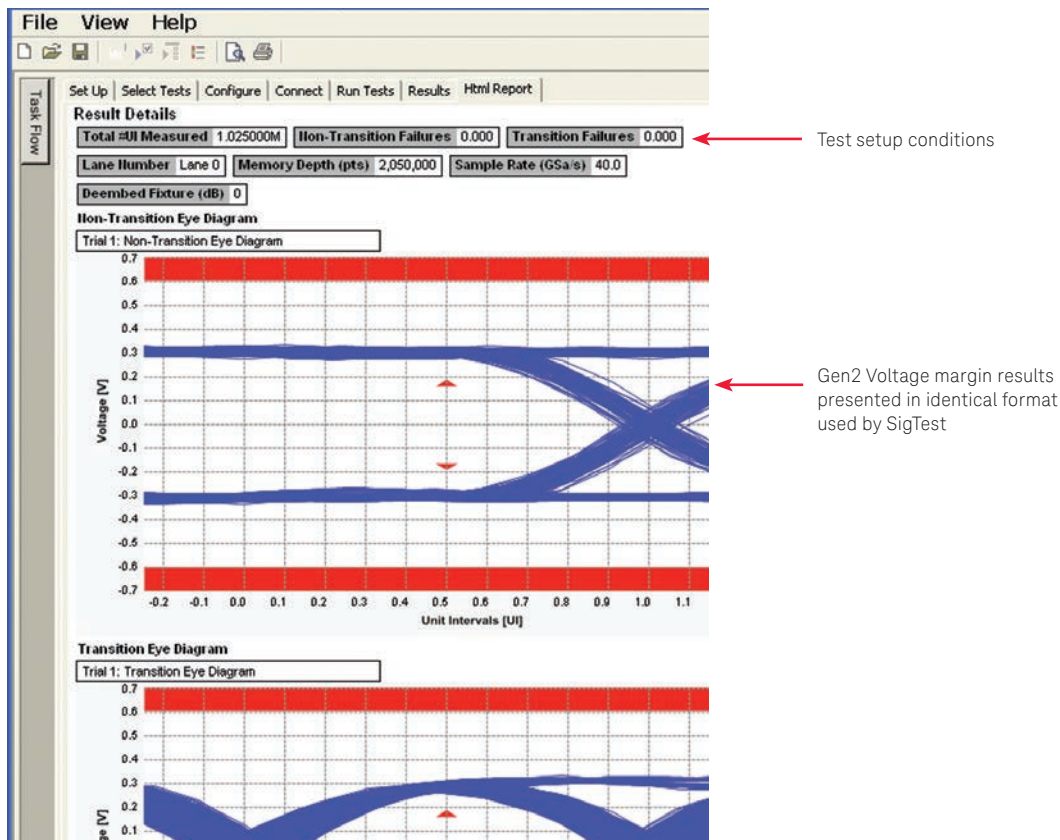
File View Help

Task Flow

Set Up | Select Tests | Configure | Connect | Run Tests | Results | Html Report

Result Details

| Total #UI Measured | 1.025000M |
|---|---|
| Non-Transition Failures | 0.000 |
| Transition Failures | 0.000 |

Test setup conditions

| Lane Number | Lane 0 |
|---|---|
| Memory Depth (pts) | 2,050,000 |
| Sample Rate (GSa/s) | 40.0 |
| Deembed Fixture (dB) | 0 |

Non-Transition Eye Diagram

Trial 1: Non-Transition Eye Diagram

0.7
0.6
0.5
0.4
0.3
0.2
0.1
0.0
-0.1
-0.2
-0.3
-0.4
-0.5
-0.6
-0.7

Voltage [V]

-0.2 -0.1 0.0 0.1 0.2 0.3 0.4 0.5 0.6 0.7 0.8 0.9 1.0 1.1

Unit Intervals [UI]

Gen2 Voltage margin results presented in identical format used by SigTest

Transition Eye Diagram

Trial 1: Transition Eye Diagram

0.7
0.6
0.5
0.4
0.3
0.2
0.1

ge [V]